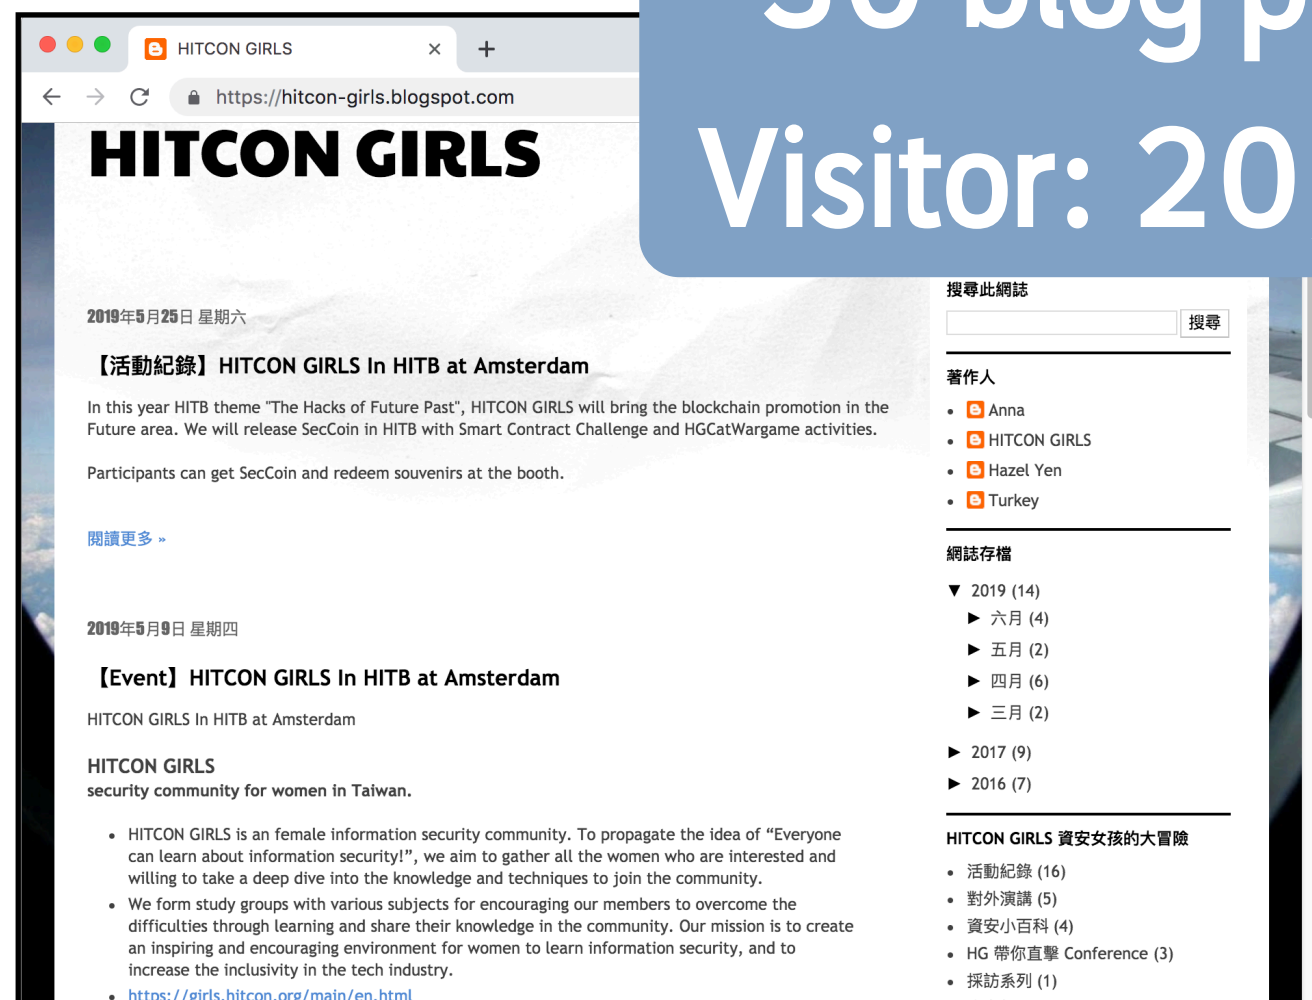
HITCON GIRLS ×
+
https://hitcon-girls.blogspot.com

30 blog p

Visitor: 20

HITCON GIRLS

2019年5月25日 星期六

【活動紀錄】HITCON GIRLS In HITB at Amsterdam

In this year HITB theme "The Hacks of Future Past", HITCON GIRLS will bring the blockchain promotion in the Future area. We will release SecCoin in HITB with Smart Contract Challenge and HGCatWargame activities.

Participants can get SecCoin and redeem souvenirs at the booth.

閱讀更多 »

2019年5月9日 星期四

【Event】HITCON GIRLS In HITB at Amsterdam

HITCON GIRLS In HITB at Amsterdam

HITCON GIRLS
security community for women in Taiwan.

- HITCON GIRLS is an female information security community. To propagate the idea of “Everyone can learn about information security!”, we aim to gather all the women who are interested and willing to take a deep dive into the knowledge and techniques to join the community.
- We form study groups with various subjects for encouraging our members to overcome the difficulties through learning and share their knowledge in the community. Our mission is to create an inspiring and encouraging environment for women to learn information security, and to increase the inclusivity in the tech industry.
- https://girls.hitcon.org/main/en.html

搜尋此網誌

搜尋

著作人

- Anna
- HITCON GIRLS
- Hazel Yen
- Turkey

網誌存檔

▼ 2019 (14)
► 六月 (4)
► 五月 (2)
► 四月 (6)
► 三月 (2)
► 2017 (9)
► 2016 (7)

HITCON GIRLS 資安女孩的大冒險

- 活動紀錄 (16)
- 對外演講 (5)
- 資安小百科 (4)
- HG 帶你直擊 Conference (3)
- 採訪系列 (1)